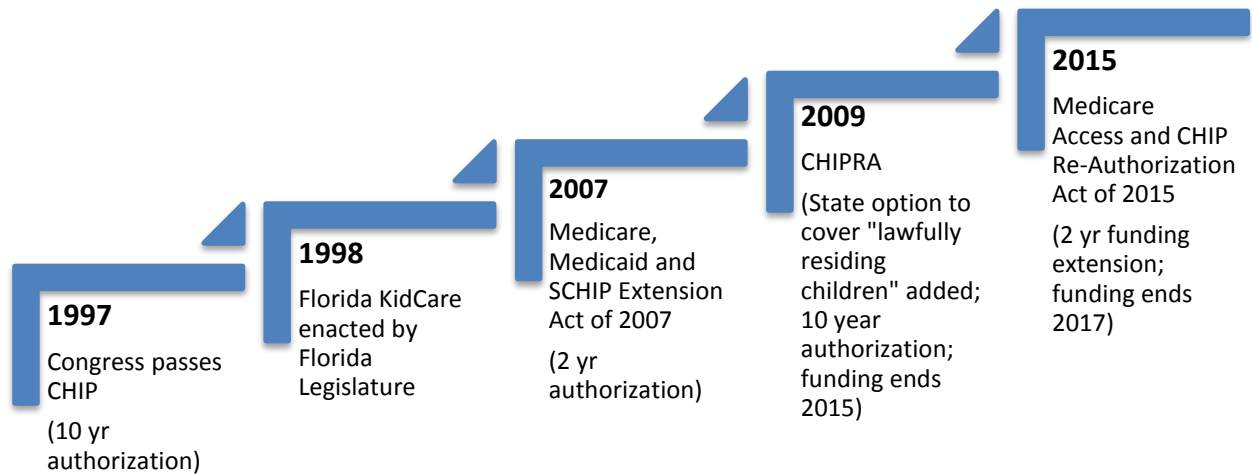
**1997**

Congress passes CHIP

(10 yr authorization)

**1998**

Florida KidCare enacted by Florida Legislature

**2007**

Medicare, Medicaid and SCHIP Extension Act of 2007

(2 yr authorization)

**2009**

CHIPRA

(State option to cover "lawfully residing children" added; 10 year authorization; funding ends 2015)

**2015**

Medicare Access and CHIP Re-Authorization Act of 2015

(2 yr funding extension; funding ends 2017)